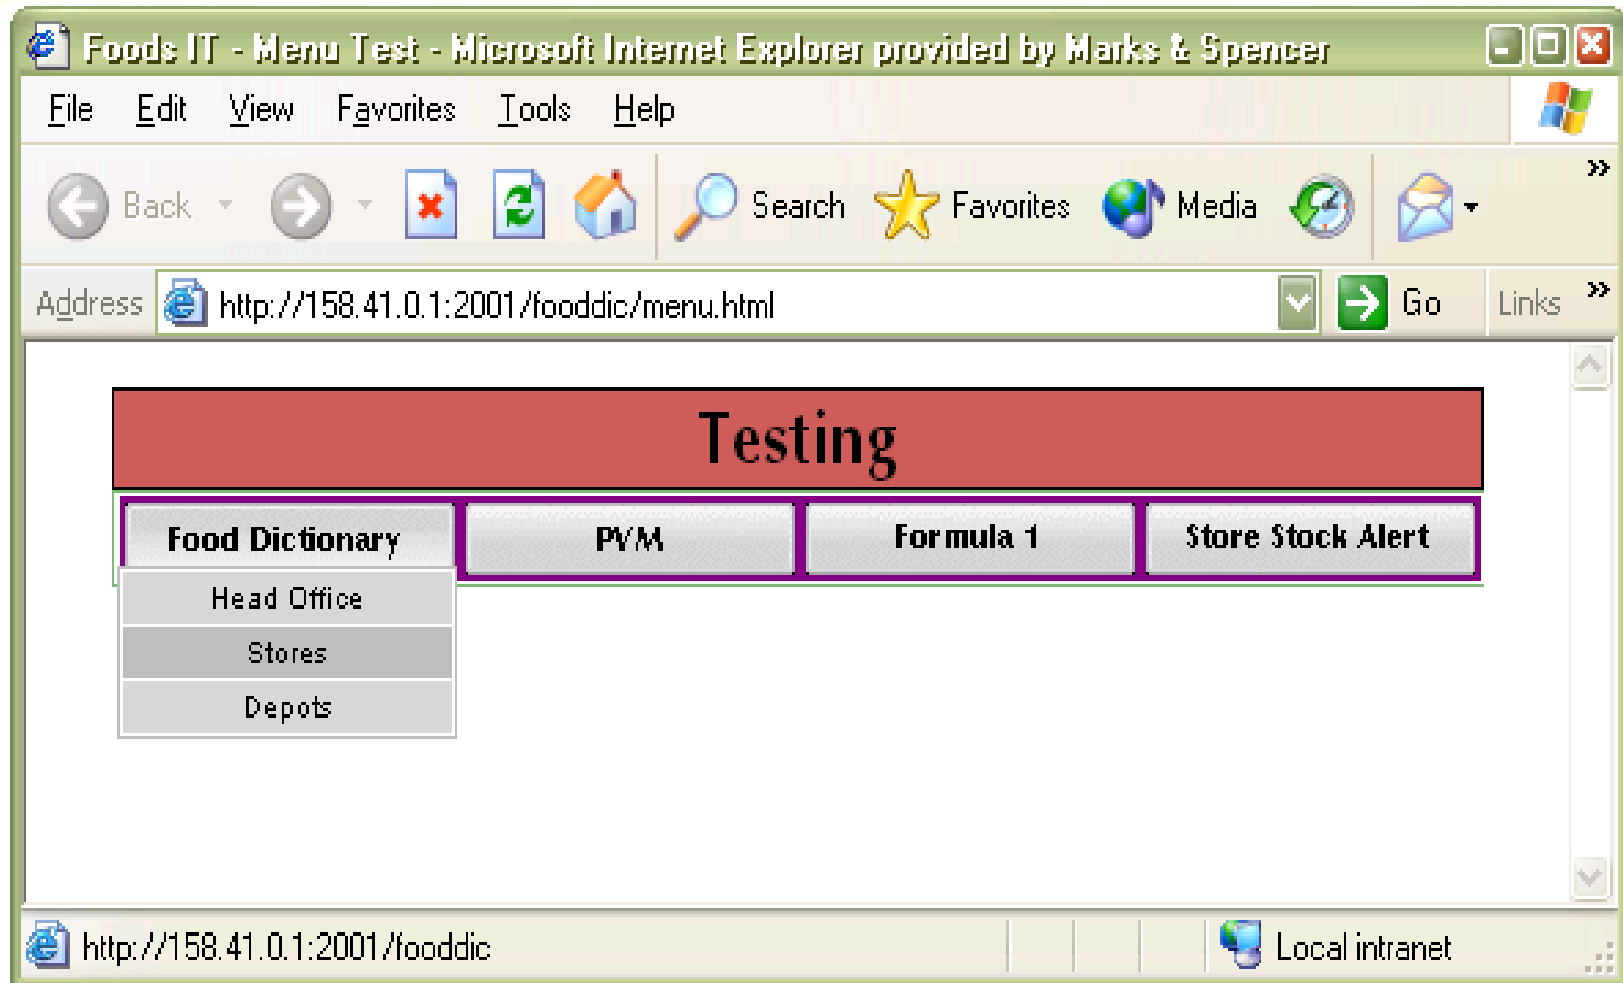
Foods IT - Menu Test - Microsoft Internet Explorer provided by Marks & Spencer

File Edit View Favorites Tools Help

Back Search Favorites Media

Address http://158.41.0.1:2001/fooddic/menu.html Go Links

Testing

Food Dictionary PYM Formula 1 Store Stock Alert

Head Office
Stores
Depots

http://158.41.0.1:2001/fooddic Local intranet